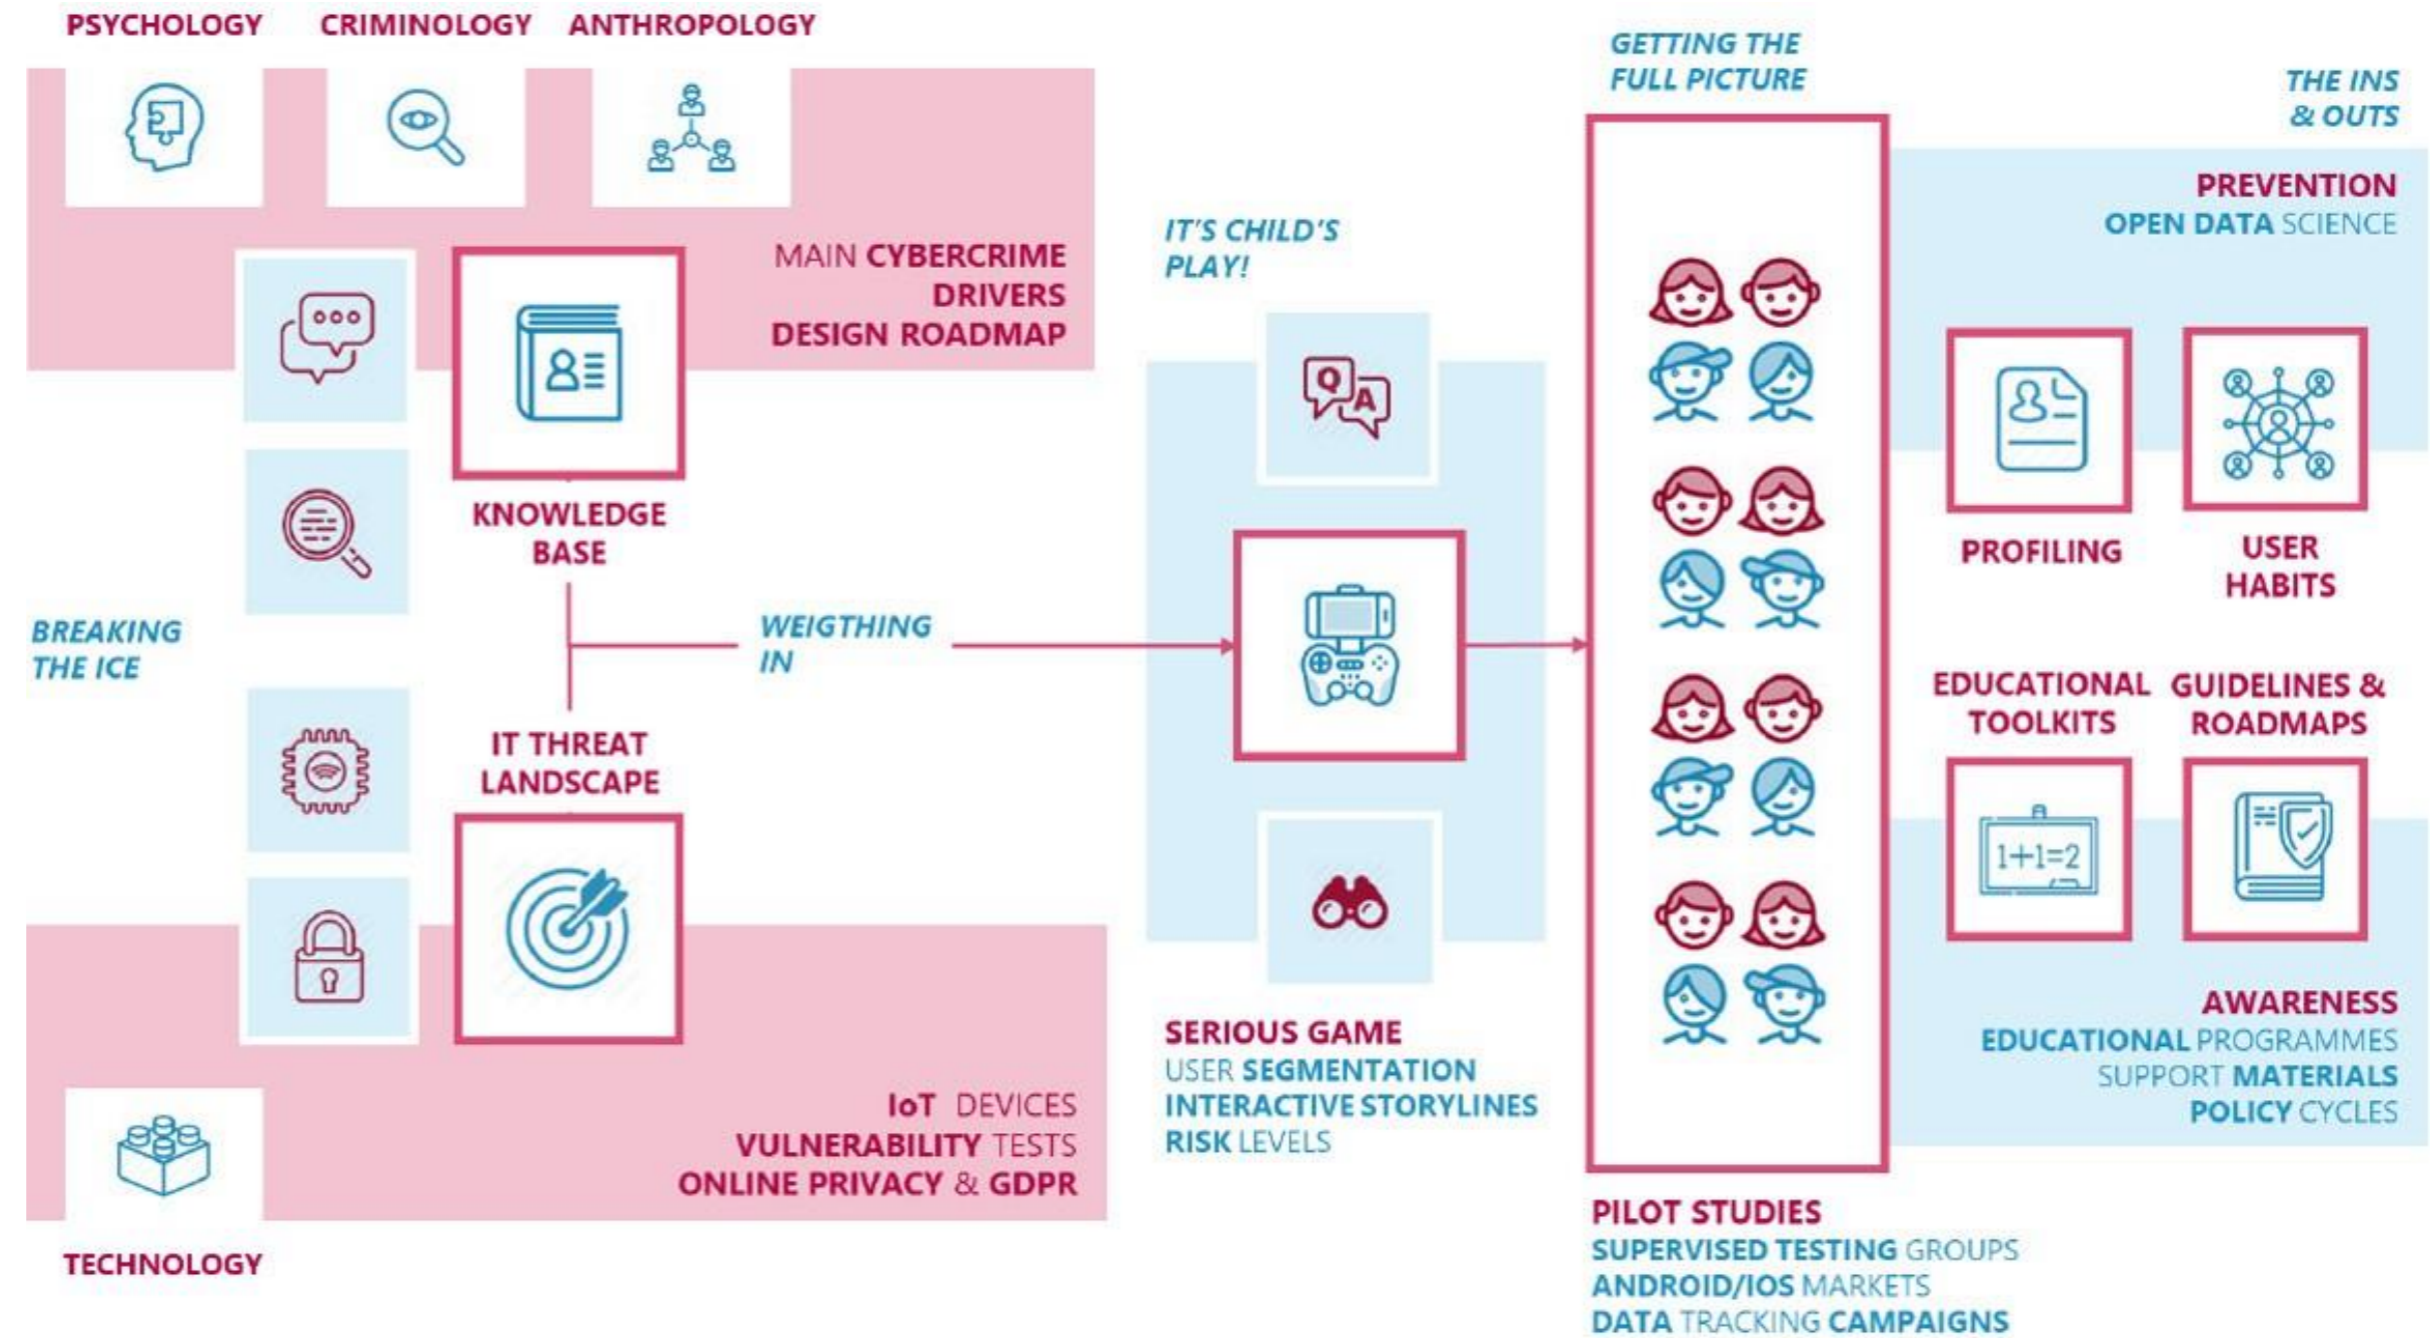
PSYCHOLOGY CRIMINOLOGY ANTHROPOLOGY

MAIN CYBERCRIME DRIVERS DESIGN ROADMAP

KNOWLEDGE BASE

BREAKING THE ICE

WEIGTHING IN

IT THREAT LANDSCAPE

IoT DEVICES
VULNERABILITY TESTS
ONLINE PRIVACY & GDPR

TECHNOLOGY

IT'S CHILD'S PLAY!

Q A

SERIOUS GAME
USER SEGMENTATION
INTERACTIVE STORYLINES
RISK LEVELS

GETTING THE FULL PICTURE

PILOT STUDIES
SUPERVISED TESTING GROUPS
ANDROID/IOS MARKETS
DATA TRACKING CAMPAIGNS

THE INS & OUTS

PREVENTION
OPEN DATA SCIENCE

PROFILING

USER HABITS

EDUCATIONAL TOOLKITS

GUIDELINES & ROADMAPS

1+1=2

AWARENESS
EDUCATIONAL PROGRAMMES
SUPPORT MATERIALS
POLICY CYCLES